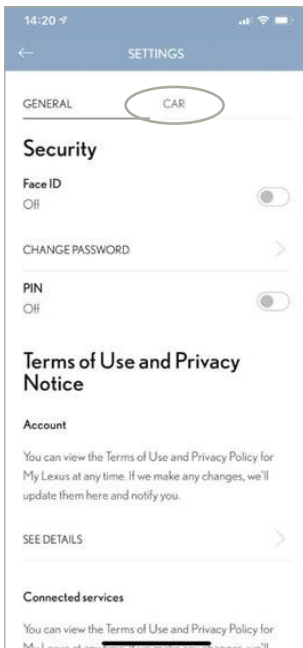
14:20

SETTINGS

GENERAL

CAR

Security

Face ID

Off

CHANGE PASSWORD

PIN

Off

Terms of Use and Privacy Notice

Account

You can view the Terms of Use and Privacy Policy for My Lexus at any time. If we make any changes, we'll update them here and notify you.

SEE DETAILS

Connected services

You can view the Terms of Use and Privacy Policy for My Lexus at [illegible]